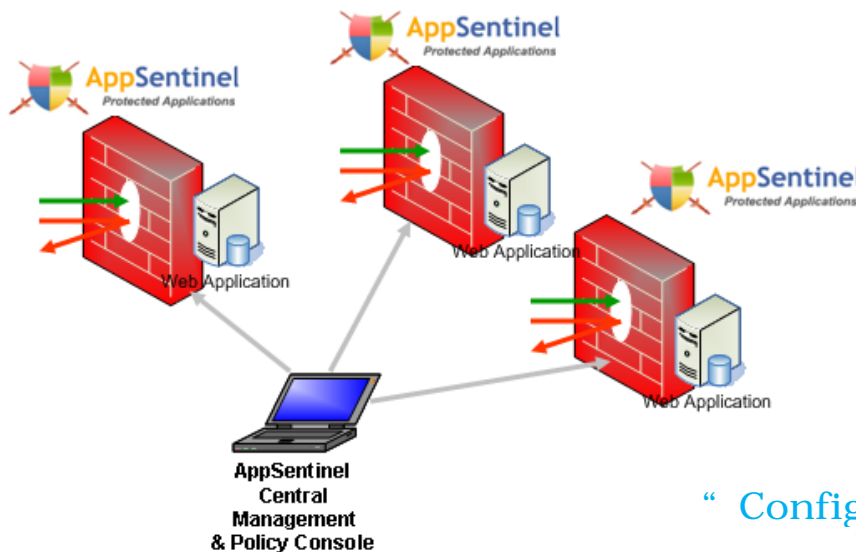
AppSentinel
Protected Applications

AppSentinel
Protected Applications

AppSentinel
Protected Applications

Web Application

Web Application

Web Application

AppSentinel Central Management & Policy Console

“ Config